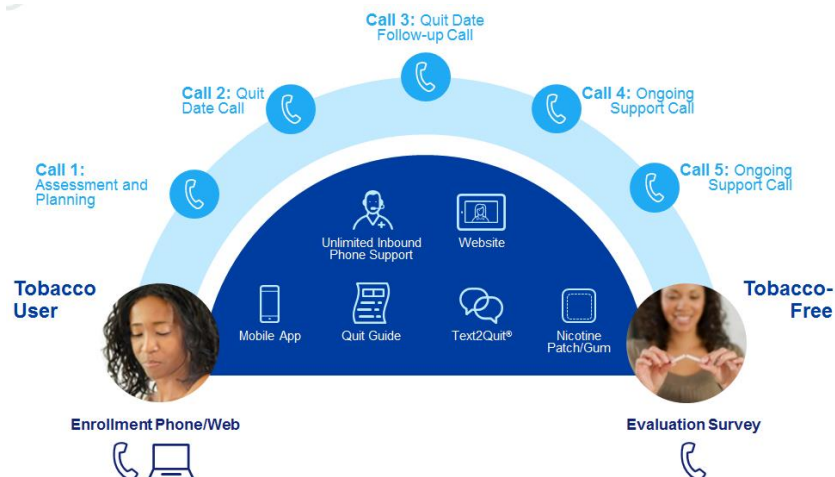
Call 3: Quit Date Follow-up Call

Call 2: Quit Date Call

Call 4: Ongoing Support Call

Call 1: Assessment and Planning

Call 5: Ongoing Support Call

Unlimited Inbound Phone Support

Website

Tobacco User

Tobacco-Free

Mobile App

Quit Guide

Text2Quit®

Nicotine Patch/Gum

Enrollment Phone/Web

Evaluation Survey